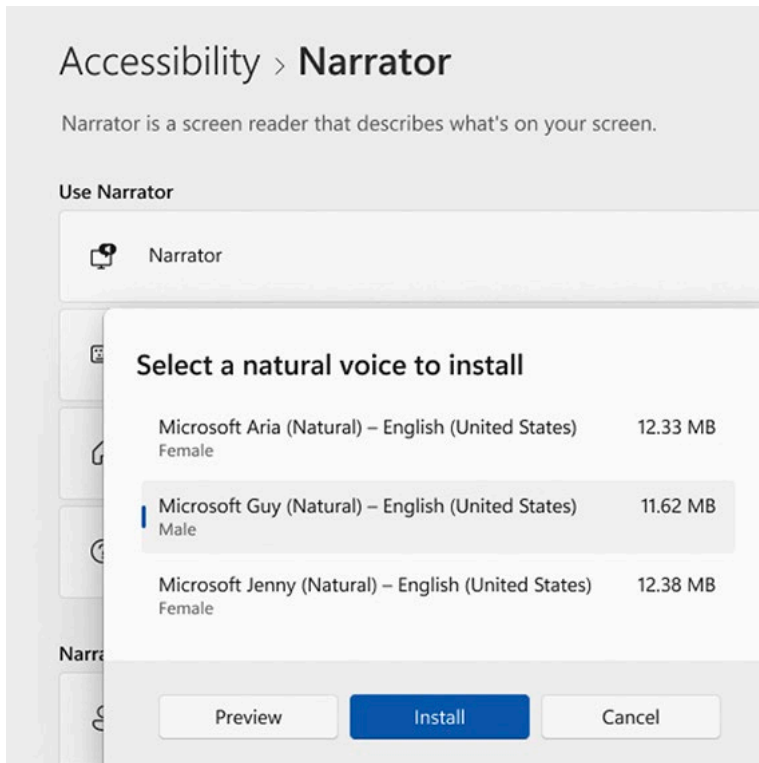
Accessibility > Narrator

Narrator is a screen reader that describes what's on your screen.

Use Narrator

Narrator

Select a natural voice to install

Microsoft Aria (Natural) – English (United States)
Female
12.33 MB

Microsoft Guy (Natural) – English (United States)
Male
11.62 MB

Microsoft Jenny (Natural) – English (United States)
Female
12.38 MB

Narra

Preview

Install

Cancel